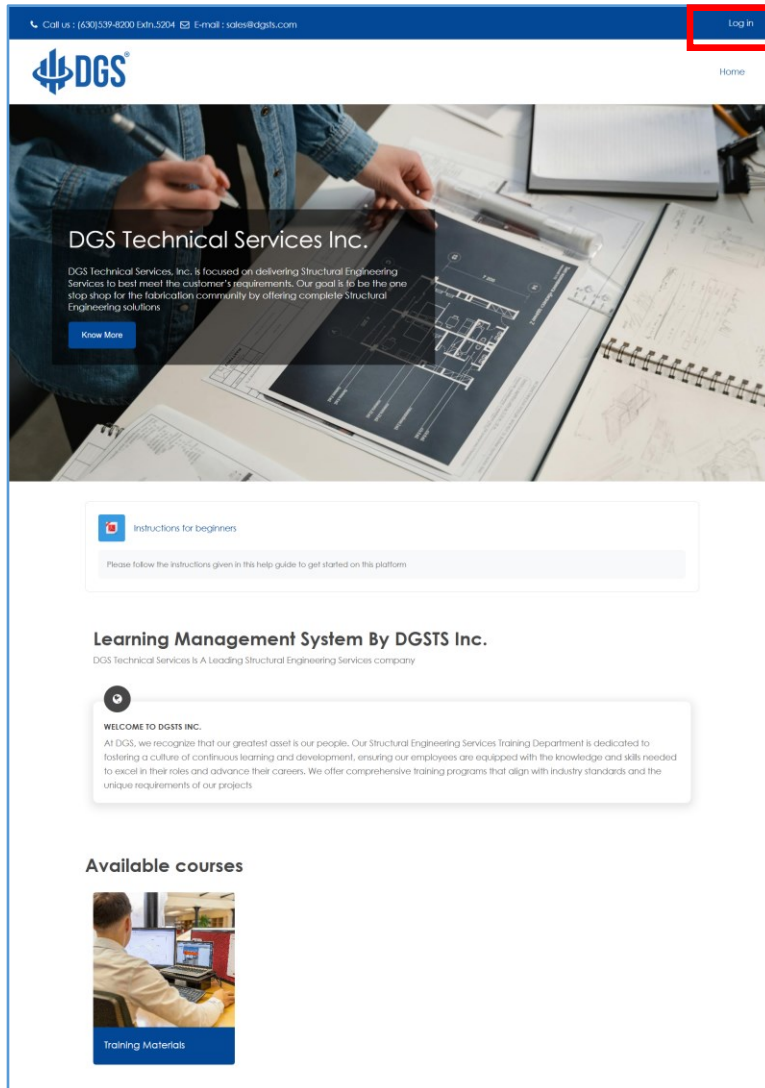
Call us : (630)539-8200 Extn.5204 E-mail : sales@dgsts.com

Log in

DGS®

Home

DGS Technical Services Inc.

DGS Technical Services, Inc. is focused on delivering Structural Engineering Services to best meet the customer's requirements. Our goal is to be the one stop shop for the fabrication community by offering complete Structural Engineering solutions

Know More

Instructions for beginners

Please follow the instructions given in this help guide to get started on this platform

Learning Management System By DGSTS Inc.

DGS Technical Services Is A Leading Structural Engineering Services company

WELCOME TO DGSTS INC.

At DGS, we recognize that our greatest asset is our people. Our Structural Engineering Services Training Department is dedicated to fostering a culture of continuous learning and development, ensuring our employees are equipped with the knowledge and skills needed to excel in their roles and advance their careers. We offer comprehensive training programs that align with industry standards and the unique requirements of our projects

Available courses

Training Materials